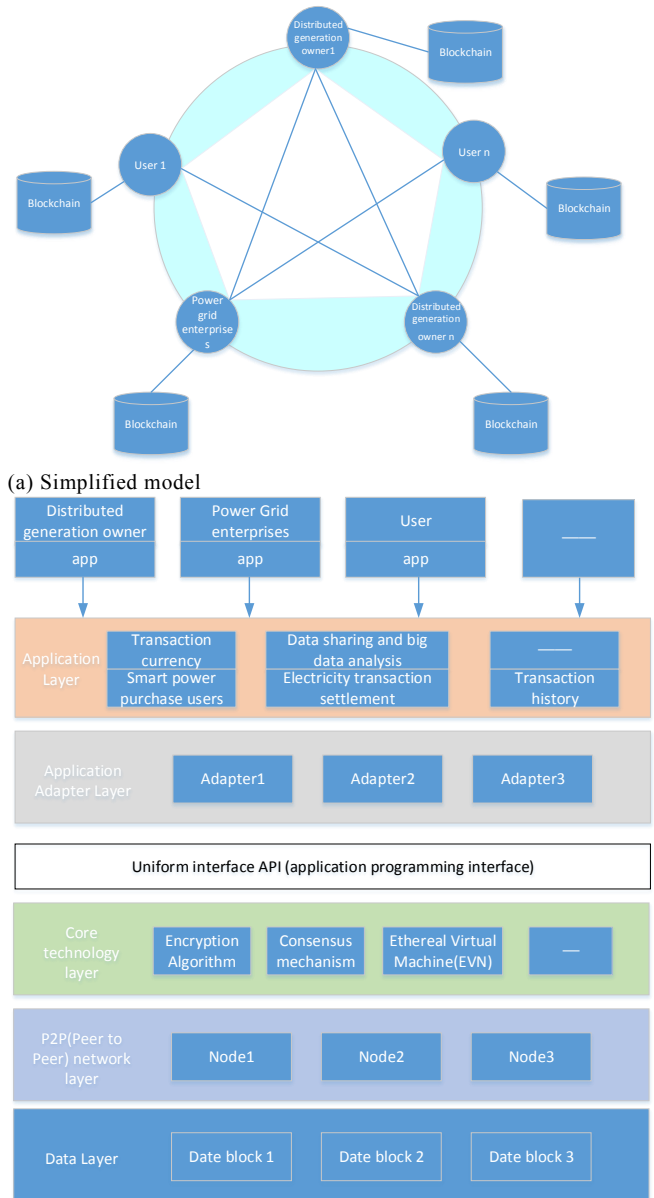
Distributed generation owner1

Blockchain

User 1

User n

Blockchain

Blockchain

Power grid enterprises

Distributed generation owner n

Blockchain

Blockchain

(a) Simplified model

Distributed generation owner

app

Power Grid enterprises

app

User

app

——

Application Layer

Transaction currency

Smart power purchase users

Data sharing and big data analysis

Electricity transaction settlement

——

Transaction history

Application Adapter Layer

Adapter1

Adapter2

Adapter3

Uniform interface API (application programming interface)

Core technology layer

Encryption Algorithm

Consensus mechanism

Ethereal Virtual Machine(EVN)

—

P2P(Peer to Peer) network layer

Node1

Node2

Node3

Data Layer

Date block 1

Date block 2

Date block 3